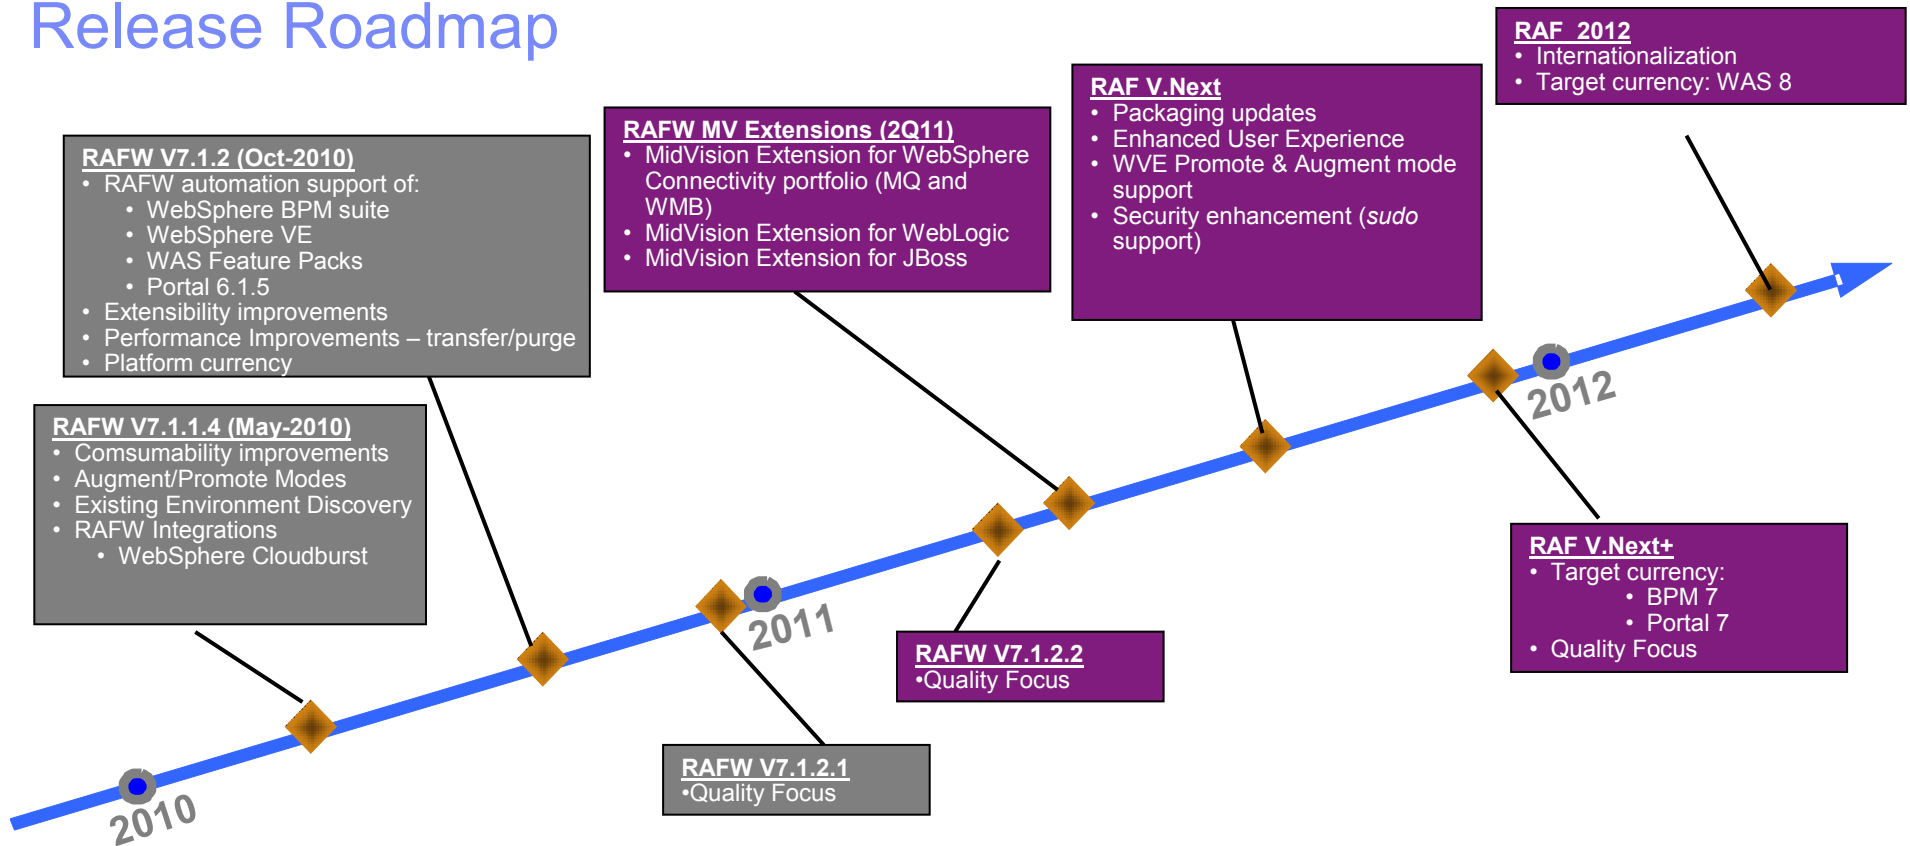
Release Roadmap

RAFW V7.1.2 (Oct-2010)
• RAFW automation support of:
  • WebSphere BPM suite
  • WebSphere VE
  • WAS Feature Packs
  • Portal 6.1.5
• Extensibility improvements
• Performance Improvements – transfer/purge
• Platform currency

RAFW V7.1.1.4 (May-2010)
• Comsumability improvements
• Augment/Promote Modes
• Existing Environment Discovery
• RAFW Integrations
  • WebSphere Cloudburst

RAFW MV Extensions (2Q11)
• MidVision Extension for WebSphere Connectivity portfolio (MQ and WMB)
• MidVision Extension for WebLogic
• MidVision Extension for JBoss

RAF V.Next
• Packaging updates
• Enhanced User Experience
• WVE Promote & Augment mode support
• Security enhancement (*sudo* support)

RAF 2012
• Internationalization
• Target currency: WAS 8

2010

2011

2012

RAFW V7.1.2.1
•Quality Focus

RAFW V7.1.2.2
•Quality Focus

RAF V.Next+
• Target currency:
  • BPM 7
  • Portal 7
• Quality Focus